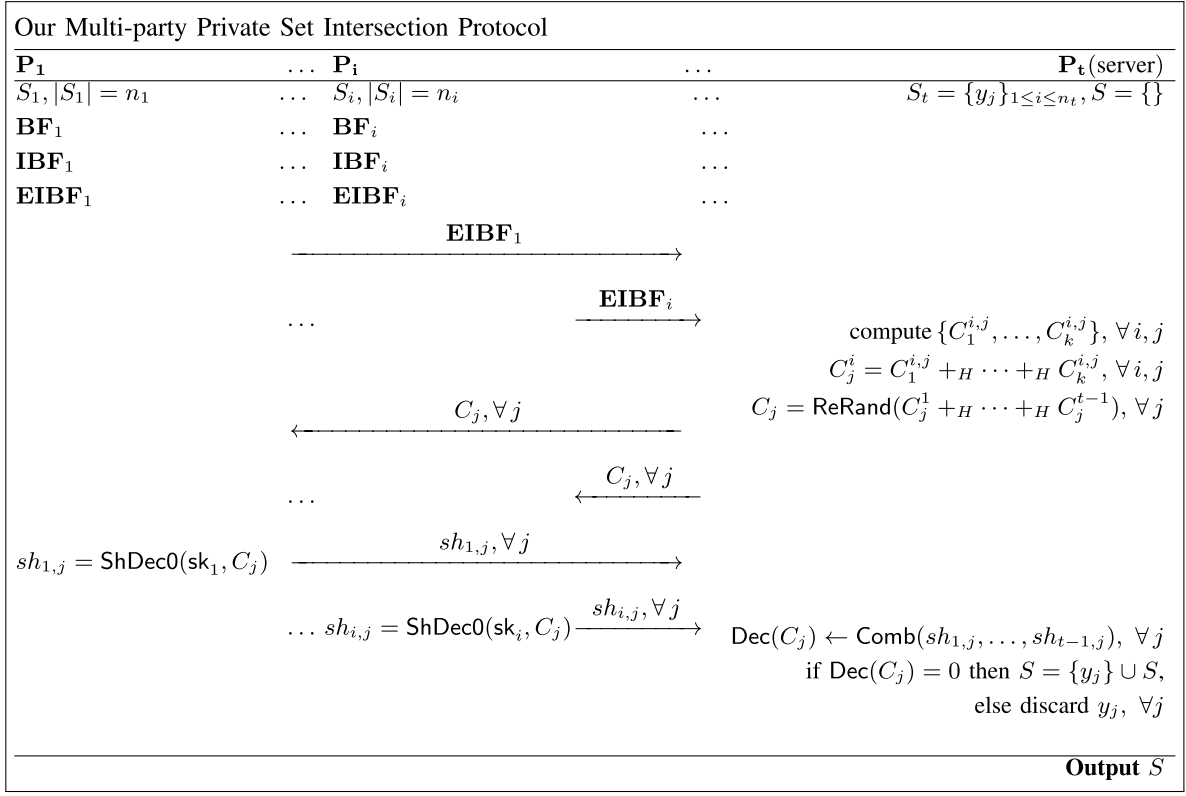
Our Multi-party Private Set Intersection Protocol

$\mathbf{P_1}$ ... $\mathbf{P_i}$ ... $\mathbf{P_t}$(server)

$S_1, |S_1| = n_1$ ... $S_i, |S_i| = n_i$ ... $S_t = \{y_j\}_{1 \leq i \leq n_t}, S = \{\}$

$\mathbf{BF}_1$ ... $\mathbf{BF}_i$ ...

$\mathbf{IBF}_1$ ... $\mathbf{IBF}_i$ ...

$\mathbf{EIBF}_1$ ... $\mathbf{EIBF}_i$ ...

$\mathbf{EIBF}_1$

... $\mathbf{EIBF}_i$

compute $\{C_1^{i,j}, \ldots, C_k^{i,j}\}, \forall i, j$

$C_j^i = C_1^{i,j} +_H \cdots +_H C_k^{i,j}, \forall i, j$

$C_j, \forall j$

$C_j = \mathsf{ReRand}(C_j^1 +_H \cdots +_H C_j^{t-1}), \forall j$

... $C_j, \forall j$

$sh_{1,j} = \mathsf{ShDec0}(\mathsf{sk}_1, C_j)$ $sh_{1,j}, \forall j$

... $sh_{i,j} = \mathsf{ShDec0}(\mathsf{sk}_i, C_j)$ $sh_{i,j}, \forall j$

$\mathsf{Dec}(C_j) \leftarrow \mathsf{Comb}(sh_{1,j}, \ldots, sh_{t-1,j}), \forall j$

if $\mathsf{Dec}(C_j) = 0$ then $S = \{y_j\} \cup S$,

else discard $y_j, \forall j$

**Output** $S$